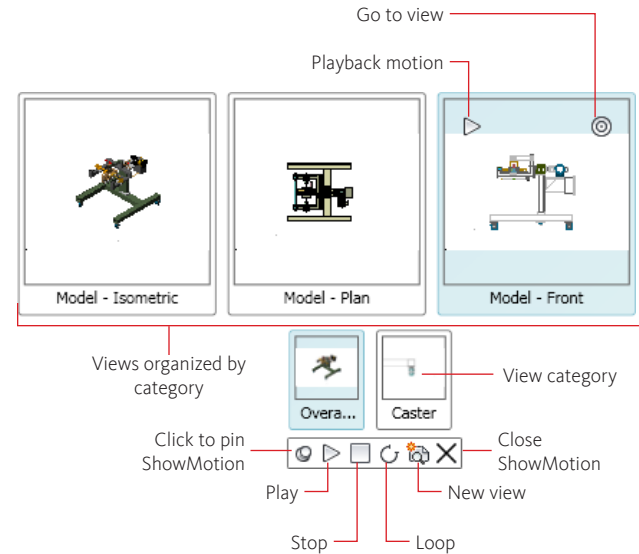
Go to view

Playback motion

Model - Isometric

Model - Plan

Model - Front

Views organized by category

Overa...

Caster

View category

Click to pin ShowMotion

Close ShowMotion

Play

New view

Stop

Loop